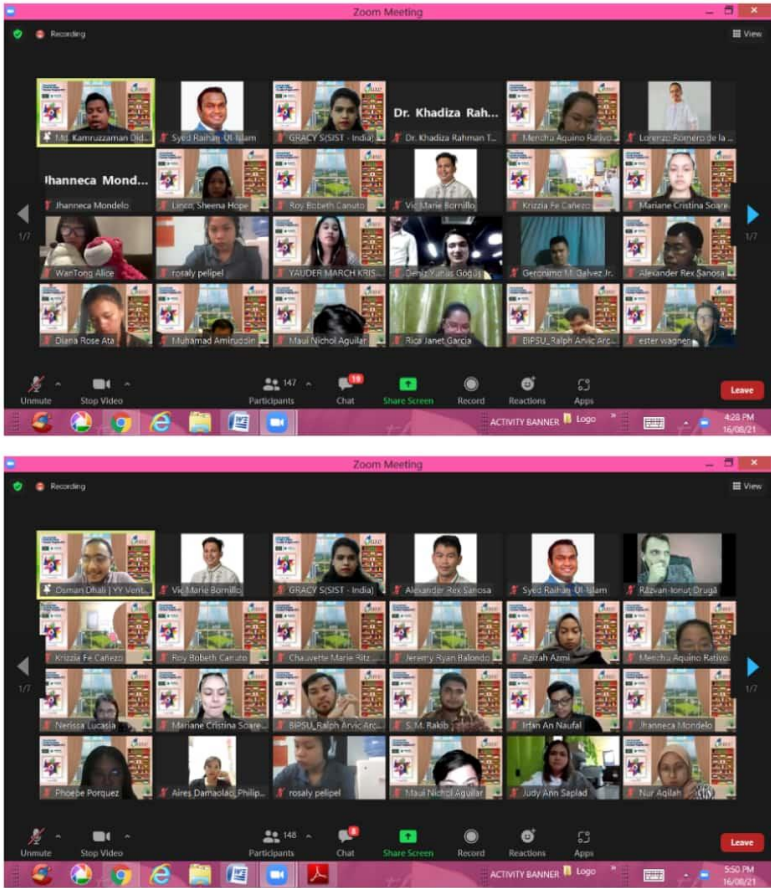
Zoom Meeting

Recording

View

Md. Kamruzzaman Did...
Syed Raihan-Ul-Islam
GRACY S(SIST - India)
Dr. Khadiza Rah...
Dr. Khadiza Rahman T...
Merchu Aquino Rativo
Lorenzo Romero de la...

Jhanneca Mond...
Jhanneca Mondelo
Linco, Sheena Hope
Roy Bobeth Canuto
Vic Marie Bornillo
Krizzia Fe Cañezo
Mariane Cristina Soare...

WanTong Alice
rosaly pelipel
YAUDER MARCH KRIS...
Deniz Yunus Gogus
Geronimo M. Galvez Jr.
Alexander Rex Sanosa

Diana Rose Ata
Muhamad Amiruddin
Maui Nichol Aguilar
Rica Janet Garcia
BIPSU_Ralph Arvic Arc...
ester wagner

1/7
1/7

Unmute
Stop Video
147
Participants
19
Chat
Share Screen
Record
Reactions
Apps
Leave

ACTIVITY BANNER
Logo
4:28 PM
16/08/21

Zoom Meeting

Recording

View

Osman Dhali | YY Vent...
Vic Marie Bornillo
GRACY S(SIST - India)
Alexander Rex Sanosa
Syed Raihan-Ul-Islam
Răzvan-Ionuț Drugă

Krizzia Fe Cañezo
Roy Bobeth Canuto
Chauvette Marie Ritz...
Jeremy Ryan Balondo
Azizah Azmi
Merchu Aquino Rativo

Nerissa Lucasia
Mariane Cristina Soare...
BIPSU_Ralph Arvic Arc...
S. M. Rakib
Irfan An Naufal
Jhanneca Mondelo

Phoebe Porquez
Aires Damaolao, Philip...
rosaly pelipel
Maui Nichol Aguilar
Judy Ann Saplad
Nur Aqilah

1/7
1/7

Unmute
Stop Video
148
Participants
8
Chat
Share Screen
Record
Reactions
Apps
Leave

ACTIVITY BANNER
Logo
5:50 PM
16/08/21